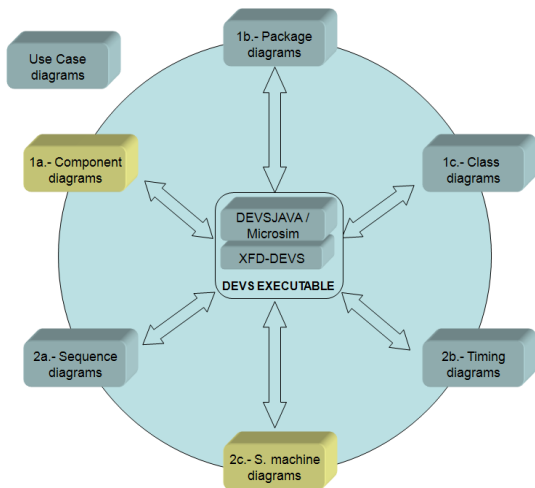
Use Case diagrams

1b.- Package diagrams

1a.- Component diagrams

1c.- Class diagrams

DEVSJAVA / Microsim

XFD-DEVS

DEVS EXECUTABLE

2a.- Sequence diagrams

2b.- Timing diagrams

2c.- S. machine diagrams